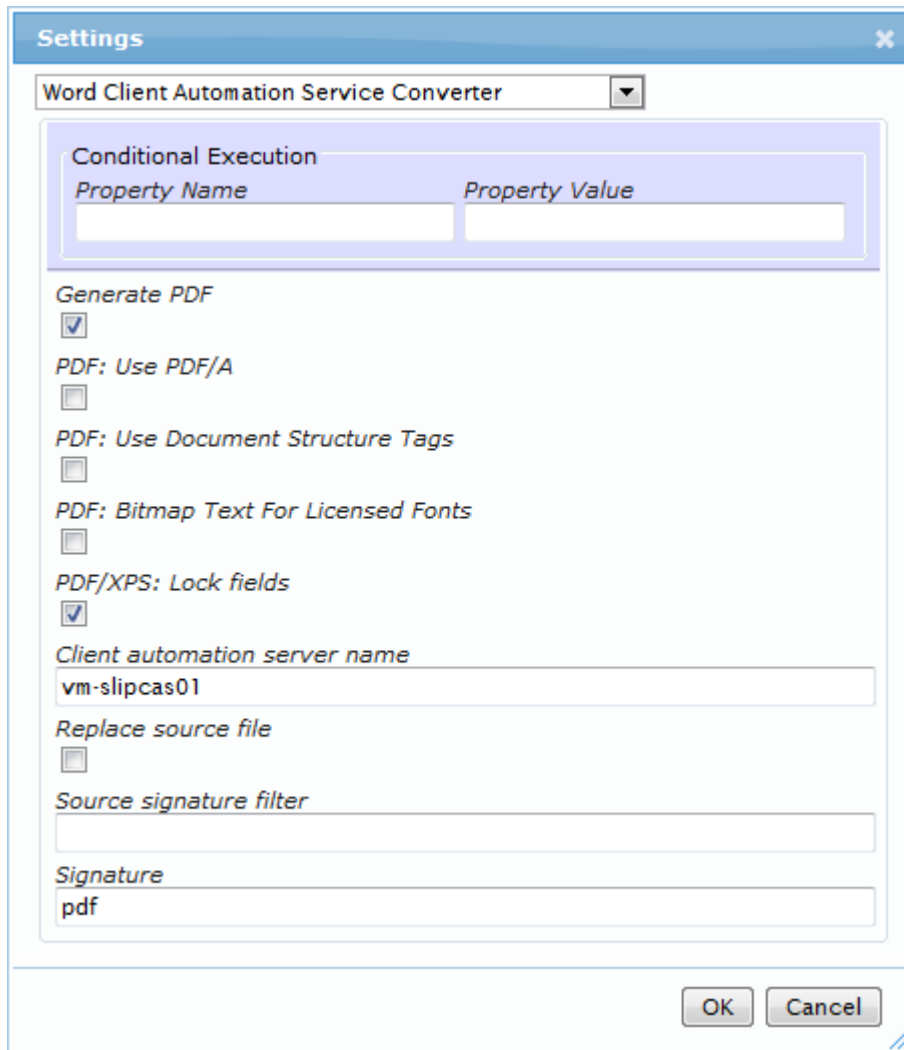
Settings

Word Client Automation Service Converter

Conditional Execution

Property Name

Property Value

Generate PDF

PDF: Use PDF/A

PDF: Use Document Structure Tags

PDF: Bitmap Text For Licensed Fonts

PDF/XPS: Lock fields

Client automation server name

vm-slipcas01

Replace source file

Source signature filter

Signature

pdf

OK

Cancel